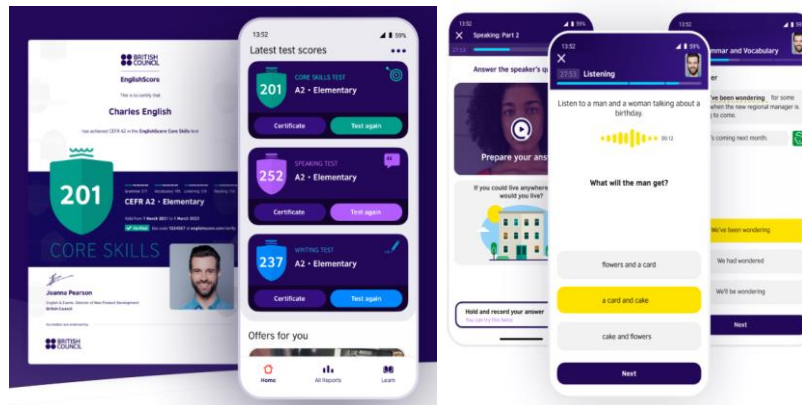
BRITISH COUNCIL
EnglishScore
This is to certify that
Charles English
has achieved CEFR A2 in the EnglishScore Core Skills test
201
CEFR A2 · Elementary
CORE SKILLS
Joanna Pearson
BRITISH COUNCIL

13:52
Latest test scores
CORE SKILLS TEST
201
A2 • Elementary
Certificate
Test again
SPEAKING TEST
252
A2 • Elementary
Certificate
Test again
WRITING TEST
237
A2 • Elementary
Certificate
Test again
Offers for you
Home
All Reports
Learn

13:52
Speaking: Part 2
Answer the speaker's q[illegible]
Prepare your ans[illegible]
If you could live anywhere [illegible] would you live?
Hold and record your answer

13:52
27:53
Listening
Listen to a man and a woman talking about a birthday.
00:12
What will the man get?
flowers and a card
a card and cake
cake and flowers
Next

13:52
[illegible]mmar and Vocabulary
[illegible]ve been wondering for some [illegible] when the new regional manager is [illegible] to come.
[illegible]'s coming next month.
We've been wondering
We had wondered
We'll be wondering
Next